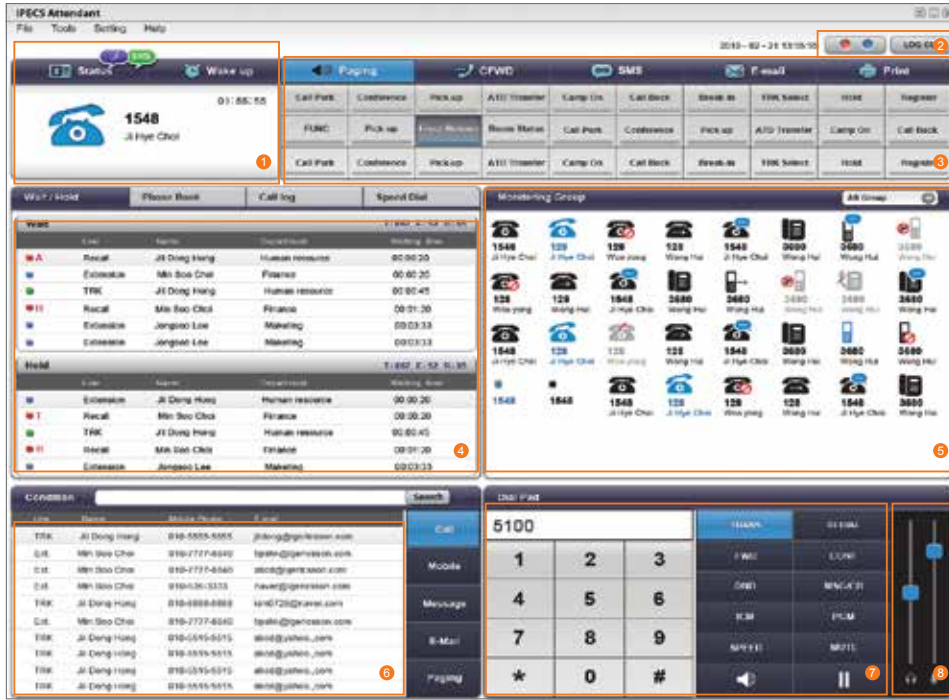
iPECS Attendant

File Tools Setting Help

2010-02-21 13:18:10 LOG OUT 2

Status Wake up

01:55:55

1548
Ji Hye Choi

1

Paging CFWD SMS E-mail Print

| Call Park | Conference | Pick up | ATD Transfer | Camp On | Call Back | Break-in | TRK Select | Hold | Register |
|---|---|---|---|---|---|---|---|---|---|
| FUNC | Pick up | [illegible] | Room Status | Call Park | Conference | Pick up | ATD Transfer | Camp On | Call Back |
| Call Park | Conference | Pick up | ATD Transfer | Camp On | Call Back | Break-in | TRK Select | Hold | Register |

3

Wait / Hold Phone Book Call log Speed Dial

Wait

| Line | Name | Department | Waiting time |
|---|---|---|---|
| A Recall | Ji Dong Hong | Human resource | 00:00:20 |
| Extension | Min Soo Choi | Finance | 00:00:20 |
| TRK | Ji Dong Hong | Human resource | 00:00:45 |
| H Recall | Min Soo Choi | Finance | 00:01:30 |
| Extension | Jongsoo Lee | Maketing | 00:03:33 |
| Extension | Jongsoo Lee | Maketing | 00:03:33 |

Hold

| Line | Name | Department | Waiting time |
|---|---|---|---|
| Extension | Ji Dong Hong | Human resource | 00:00:20 |
| T Recall | Min Soo Choi | Finance | 00:00:20 |
| TRK | Ji Dong Hong | Human resource | 00:00:45 |
| H Recall | Min Soo Choi | Finance | 00:01:30 |
| Extension | Jongsoo Lee | Maketing | 00:03:33 |

4

Monitoring Group All Group

1548 Ji Hye Choi 128 Ji Hye Choi 128 Woo yong 128 Wang Hui 1548 Ji Hye Choi 3680 Wang Hui 3680 Wang Hui 3680 Wang Hui
128 Woo yong 128 Wang Hui 1548 Ji Hye Choi 3680 Wang Hui 3680 Wang Hui 3680 Wang Hui 3680 Wang Hui 3680 Wang Hui
1548 Ji Hye Choi 128 Ji Hye Choi 128 Woo yong 128 Wang Hui 1548 Ji Hye Choi 3680 Wang Hui 3680 Wang Hui 3680 Wang Hui
1548 1548 1548 Ji Hye Choi 128 Ji Hye Choi 128 Woo yong 128 Wang Hui 1548 Ji Hye Choi 3680 Wang Hui

5

Condition Search

| Line | Name | Mobile Phone | E-mail |
|---|---|---|---|
| TRK | Ji Dong Hong | 010-5555-5555 | jhdong@gericsson.com |
| Ext. | Min Soo Choi | 010-7777-8840 | hpaks@gericsson.com |
| Ext. | Min Soo Choi | 010-7777-8840 | abcd@gericsson.com |
| Ext. | Min Soo Choi | 010-536-3333 | naver@gericsson.com |
| TRK | Ji Dong Hong | 010-8888-8888 | kimli728@naver.com |
| Ext. | Min Soo Choi | 010-7777-8840 | hpaks@gericsson.com |
| TRK | Ji Dong Hong | 010-5555-5515 | abcd@yahoo.com |
| TRK | Ji Dong Hong | 010-5555-5515 | abcd@yahoo.com |
| TRK | Ji Dong Hong | 010-5555-5515 | abcd@yahoo.com |
| TRK | Ji Dong Hong | 010-5555-5515 | abcd@yahoo.com |

Call Mobile Message E-Mail Paging

6

Dial Pad

5100

1 2 3 4 5 6 7 8 9 * 0 #

TRANS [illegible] FWD CONF DND MSG/CB ICM PGM SPEED MUTE

7

8